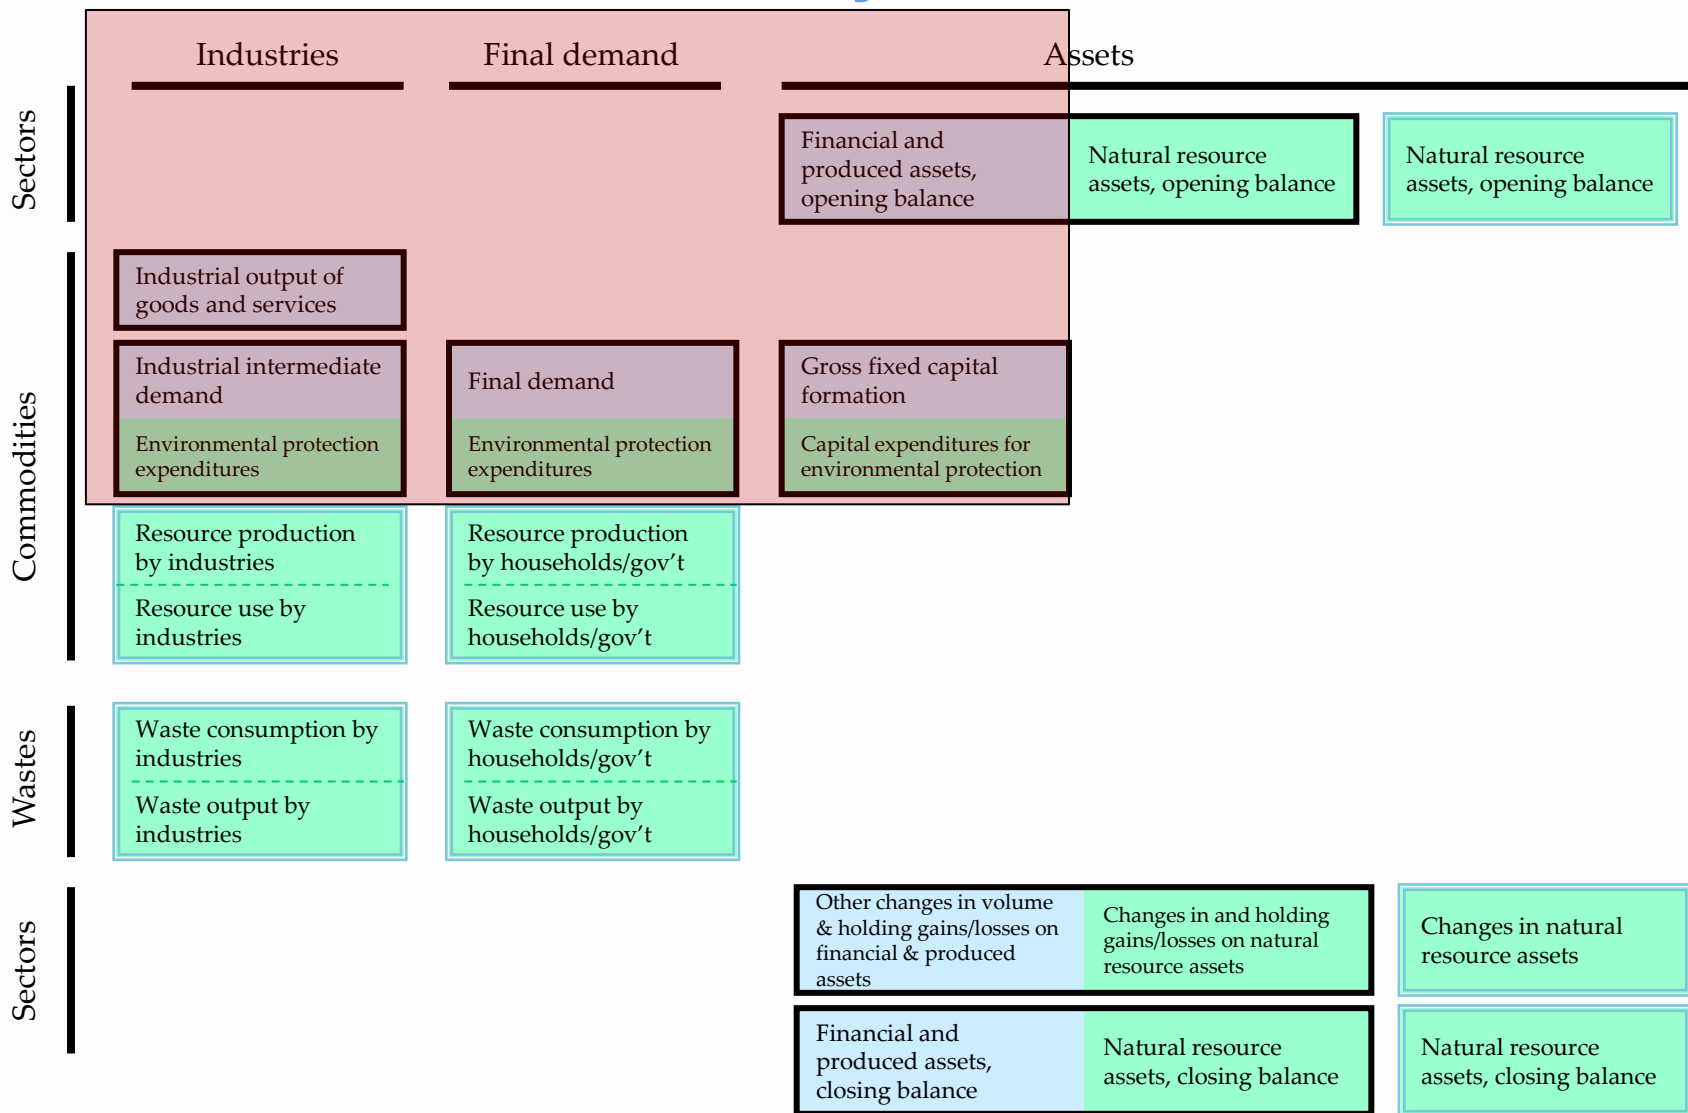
Industries

Final demand

Assets

Sectors

Financial and produced assets, opening balance

Natural resource assets, opening balance

Natural resource assets, opening balance

Commodities

Industrial output of goods and services

Industrial intermediate demand

Environmental protection expenditures

Final demand

Environmental protection expenditures

Gross fixed capital formation

Capital expenditures for environmental protection

Resource production by industries

Resource use by industries

Resource production by households/gov’t

Resource use by households/gov’t

Wastes

Waste consumption by industries

Waste output by industries

Waste consumption by households/gov’t

Waste output by households/gov’t

Sectors

Other changes in volume & holding gains/losses on financial & produced assets

Changes in and holding gains/losses on natural resource assets

Changes in natural resource assets

Financial and produced assets, closing balance

Natural resource assets, closing balance

Natural resource assets, closing balance